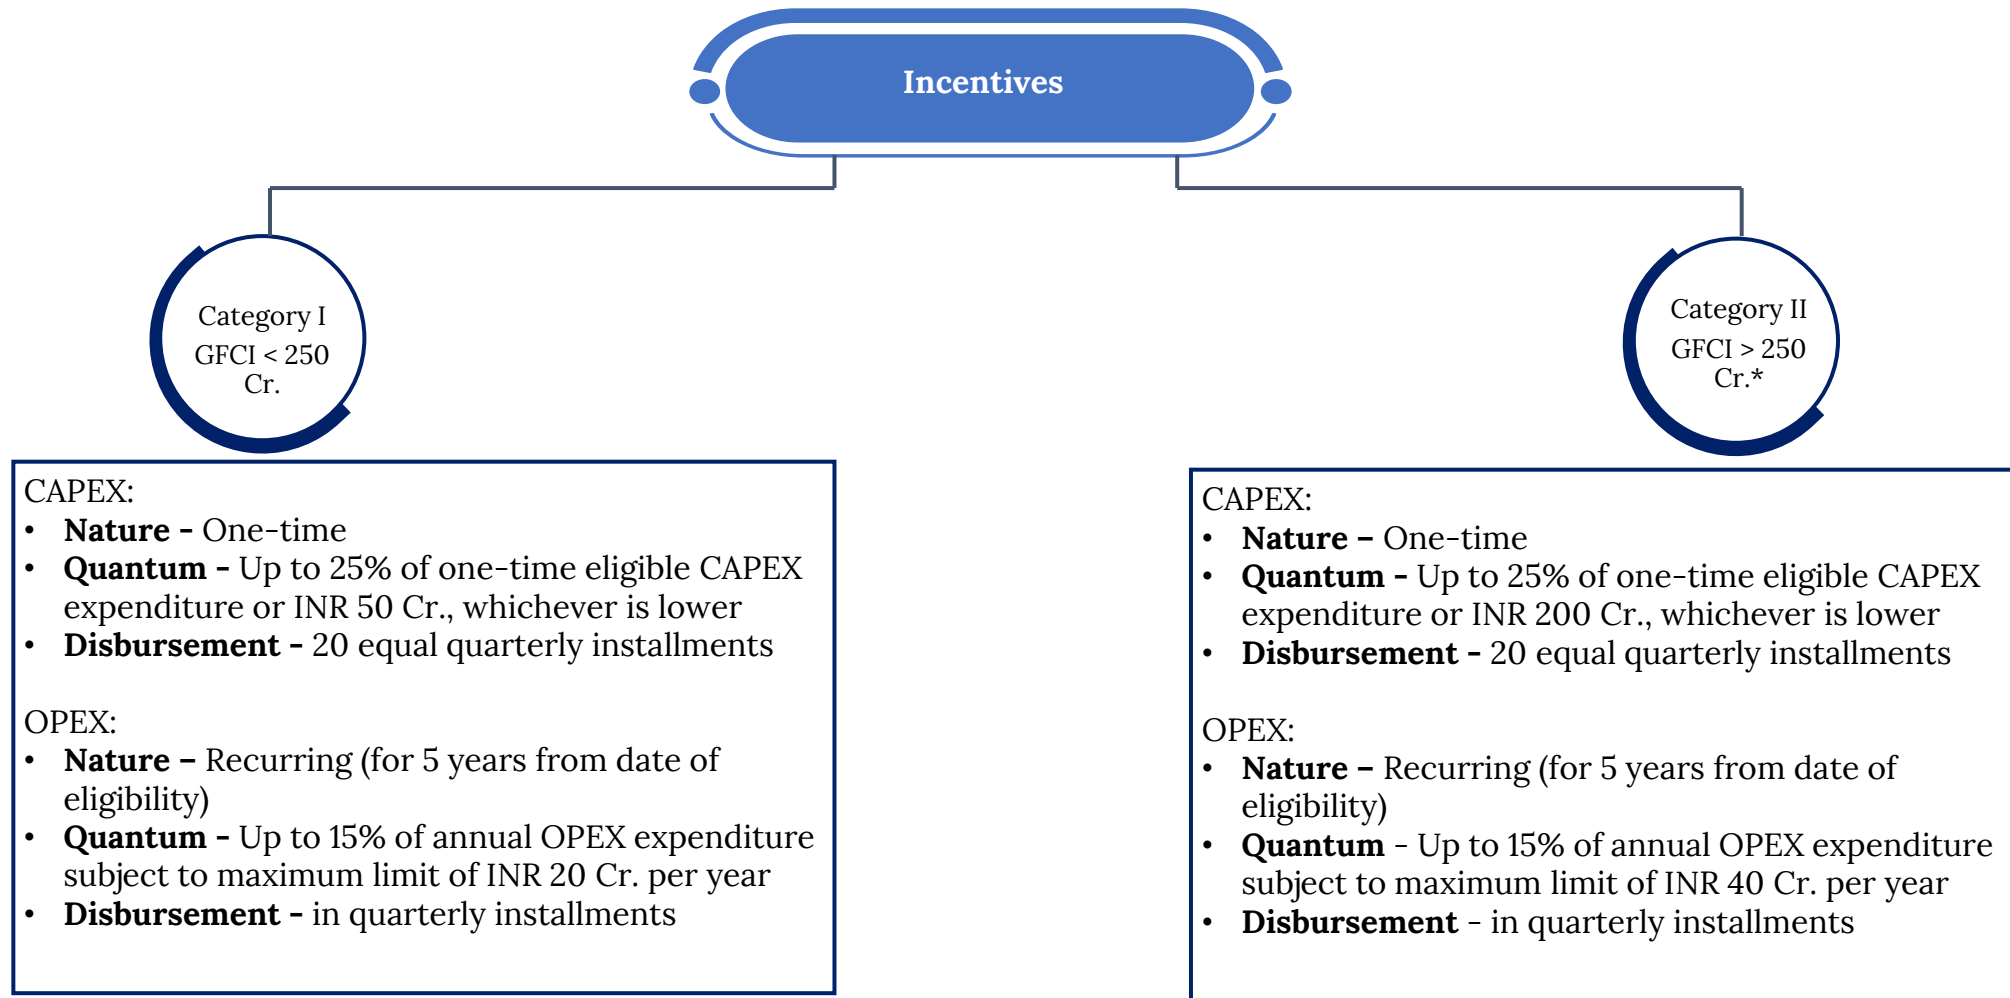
Incentives

Category I
GFCI < 250 Cr.

CAPEX:
- **Nature -** One-time
- **Quantum -** Up to 25% of one-time eligible CAPEX expenditure or INR 50 Cr., whichever is lower
- **Disbursement -** 20 equal quarterly installments

OPEX:
- **Nature –** Recurring (for 5 years from date of eligibility)
- **Quantum -** Up to 15% of annual OPEX expenditure subject to maximum limit of INR 20 Cr. per year
- **Disbursement -** in quarterly installments

Category II
GFCI > 250 Cr.*

CAPEX:
- **Nature –** One-time
- **Quantum -** Up to 25% of one-time eligible CAPEX expenditure or INR 200 Cr., whichever is lower
- **Disbursement -** 20 equal quarterly installments

OPEX:
- **Nature –** Recurring (for 5 years from date of eligibility)
- **Quantum** - Up to 15% of annual OPEX expenditure subject to maximum limit of INR 40 Cr. per year
- **Disbursement** - in quarterly installments